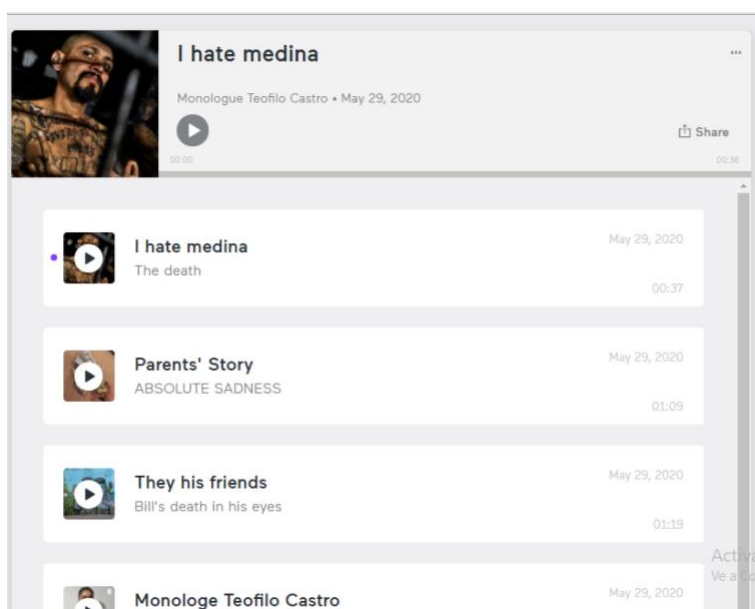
I hate medina

...

Monologue Teofilo Castro • May 29, 2020

Share

00:00

00:36

I hate medina
The death

May 29, 2020

00:37

Parents' Story
ABSOLUTE SADNESS

May 29, 2020

01:09

They his friends
Bill's death in his eyes

May 29, 2020

01:19

Monologe Teofilo Castro

May 29, 2020

Activ
Ve a Co